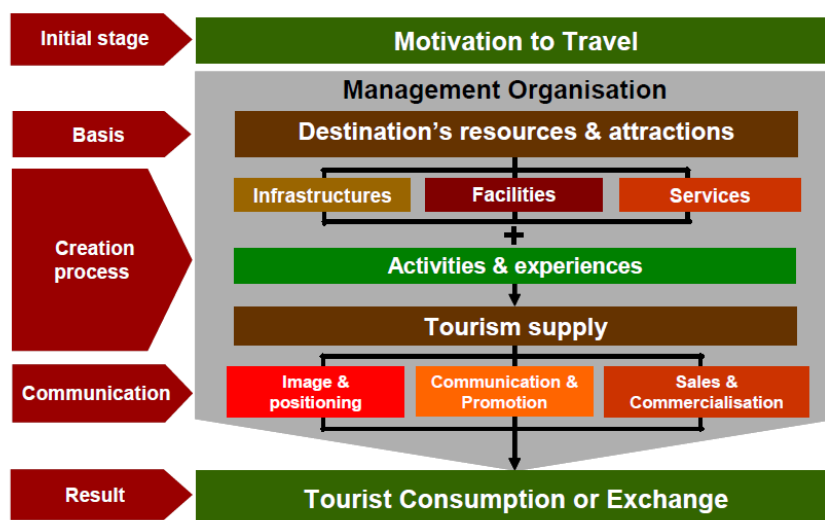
Initial stage

Motivation to Travel

Management Organisation

Basis

Destination's resources & attractions

Infrastructures

Facilities

Services

Creation process

+

Activities & experiences

Tourism supply

Communication

Image & positioning

Communication & Promotion

Sales & Commercialisation

Result

Tourist Consumption or Exchange